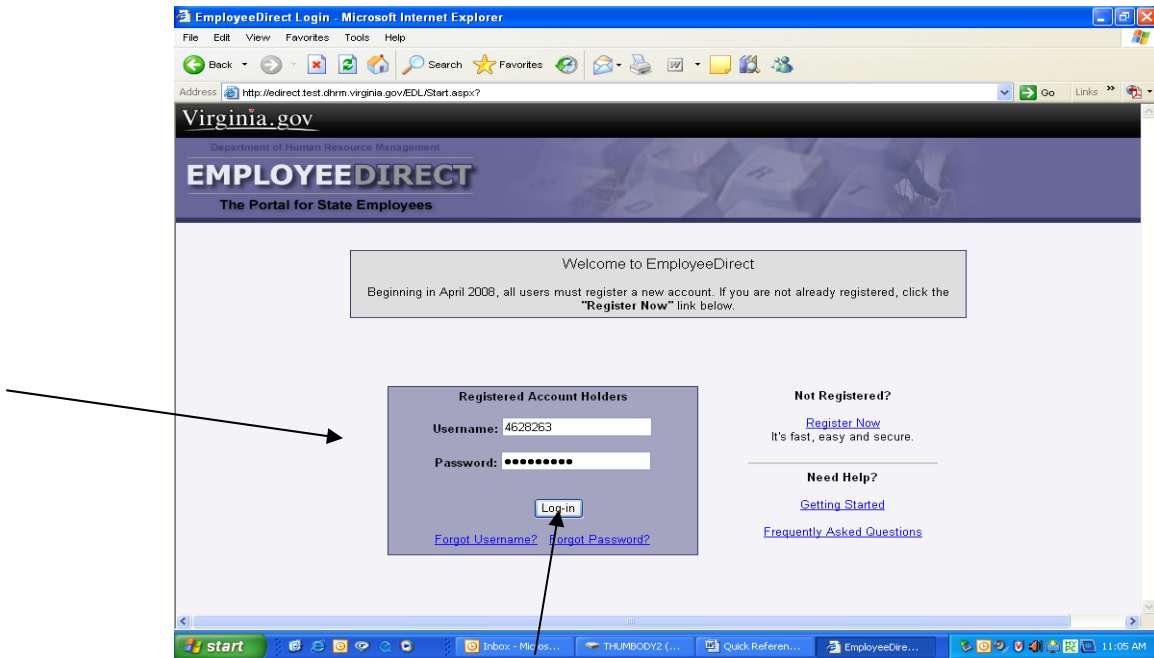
EmployeeDirect Login - Microsoft Internet Explorer

File Edit View Favorites Tools Help

Back Search Favorites

Address http://edirect.test.dhrm.virginia.gov/EDL/Start.aspx?

Go Links

Virginia.gov

Department of Human Resource Management

EMPLOYEEDIRECT

The Portal for State Employees

Welcome to EmployeeDirect

Beginning in April 2008, all users must register a new account. If you are not already registered, click the **"Register Now"** link below.

Registered Account Holders

Username: 4628263

Password: ••••••••••

Log-in

Forgot Username? Forgot Password?

Not Registered?

Register Now

It's fast, easy and secure.

Need Help?

Getting Started

Frequently Asked Questions

start

Inbox - Micros...

THUMBODY2 (...

Quick Referen...

EmployeeDire...

11:05 AM